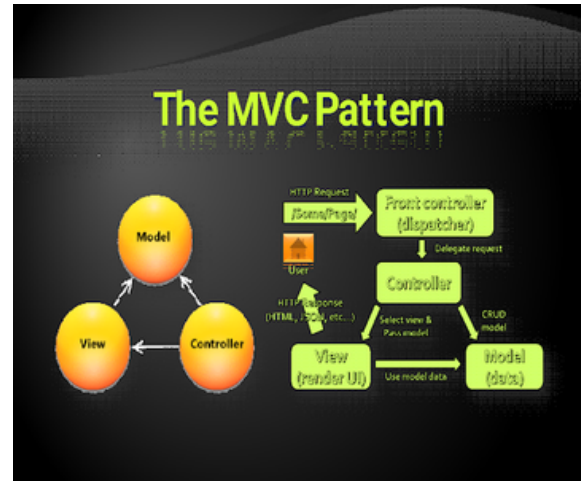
The MVC Pattern

Model

View

Controller

HTTP Request

/Some/Page/

Front controller (dispatcher)

Delegate request

User

Controller

HTTP Response (HTML, JSON, etc...)

Select view & Pass model

CRUD model

View (render UI)

Use model data

Model (data)